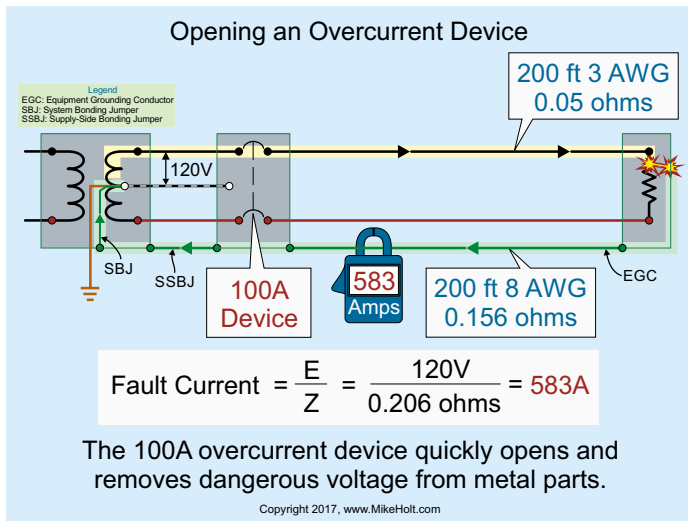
Opening an Overcurrent Device

Legend
EGC: Equipment Grounding Conductor
SBJ: System Bonding Jumper
SSBJ: Supply-Side Bonding Jumper

200 ft 3 AWG
0.05 ohms

120V

SBJ

SSBJ

100A
Device

583
Amps

200 ft 8 AWG
0.156 ohms

EGC

Fault Current $= \frac{E}{Z} = \frac{120V}{0.206 \text{ ohms}} = 583A$

The 100A overcurrent device quickly opens and removes dangerous voltage from metal parts.

Copyright 2017, www.MikeHolt.com